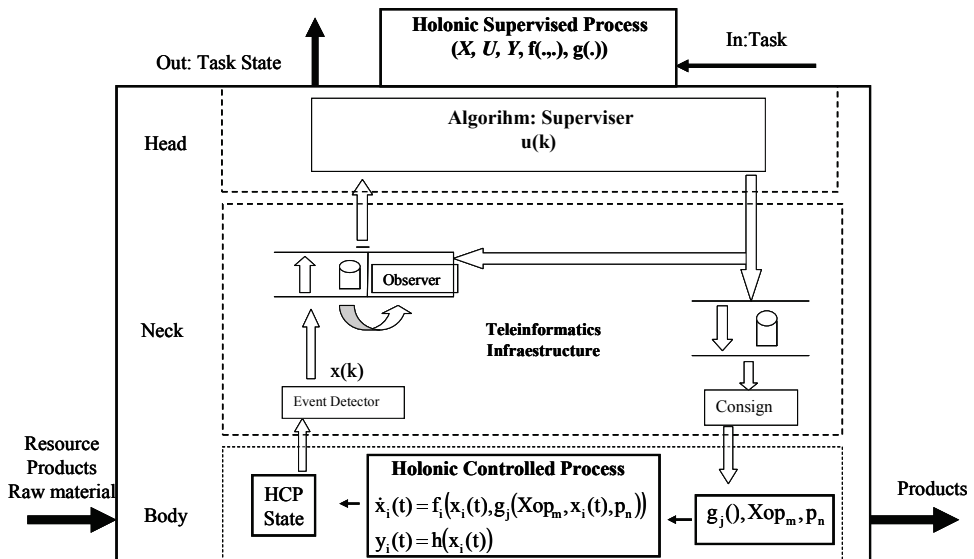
Holonic Supervised Process
($X$, $U$, $Y$, f(.,.), g(.))

Out: Task State

In:Task

Head

Algorihm: Superviser
u(k)

Neck

Observer

Teleinformatics
Infraestructure

x(k)

Event Detector

Consign

Resource
Products
Raw material

Body

HCP
State

Holonic Controlled Process
$\dot{x}_i(t) = f_i(x_i(t), g_j(Xop_m, x_i(t), p_n))$
$y_i(t) = h(x_i(t))$

$g_j(), Xop_m, p_n$

Products